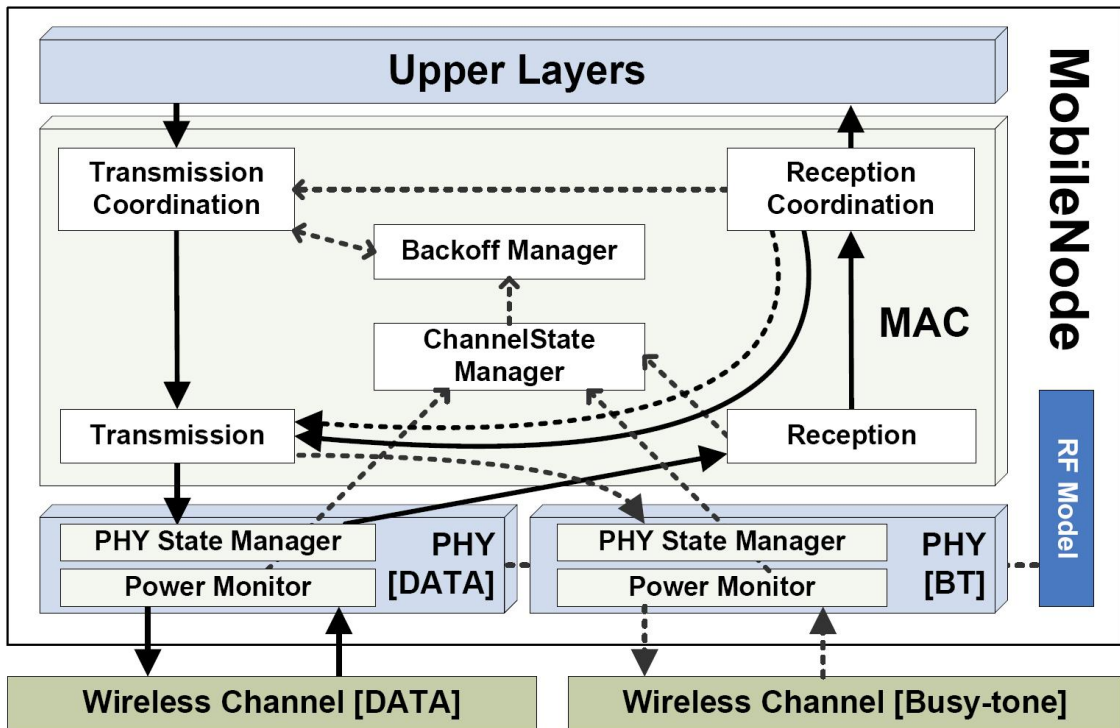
Upper Layers

MobileNode

Transmission Coordination

Reception Coordination

Backoff Manager

ChannelState Manager

MAC

Transmission

Reception

RF Model

PHY State Manager

Power Monitor

PHY [DATA]

PHY State Manager

Power Monitor

PHY [BT]

Wireless Channel [DATA]

Wireless Channel [Busy-tone]